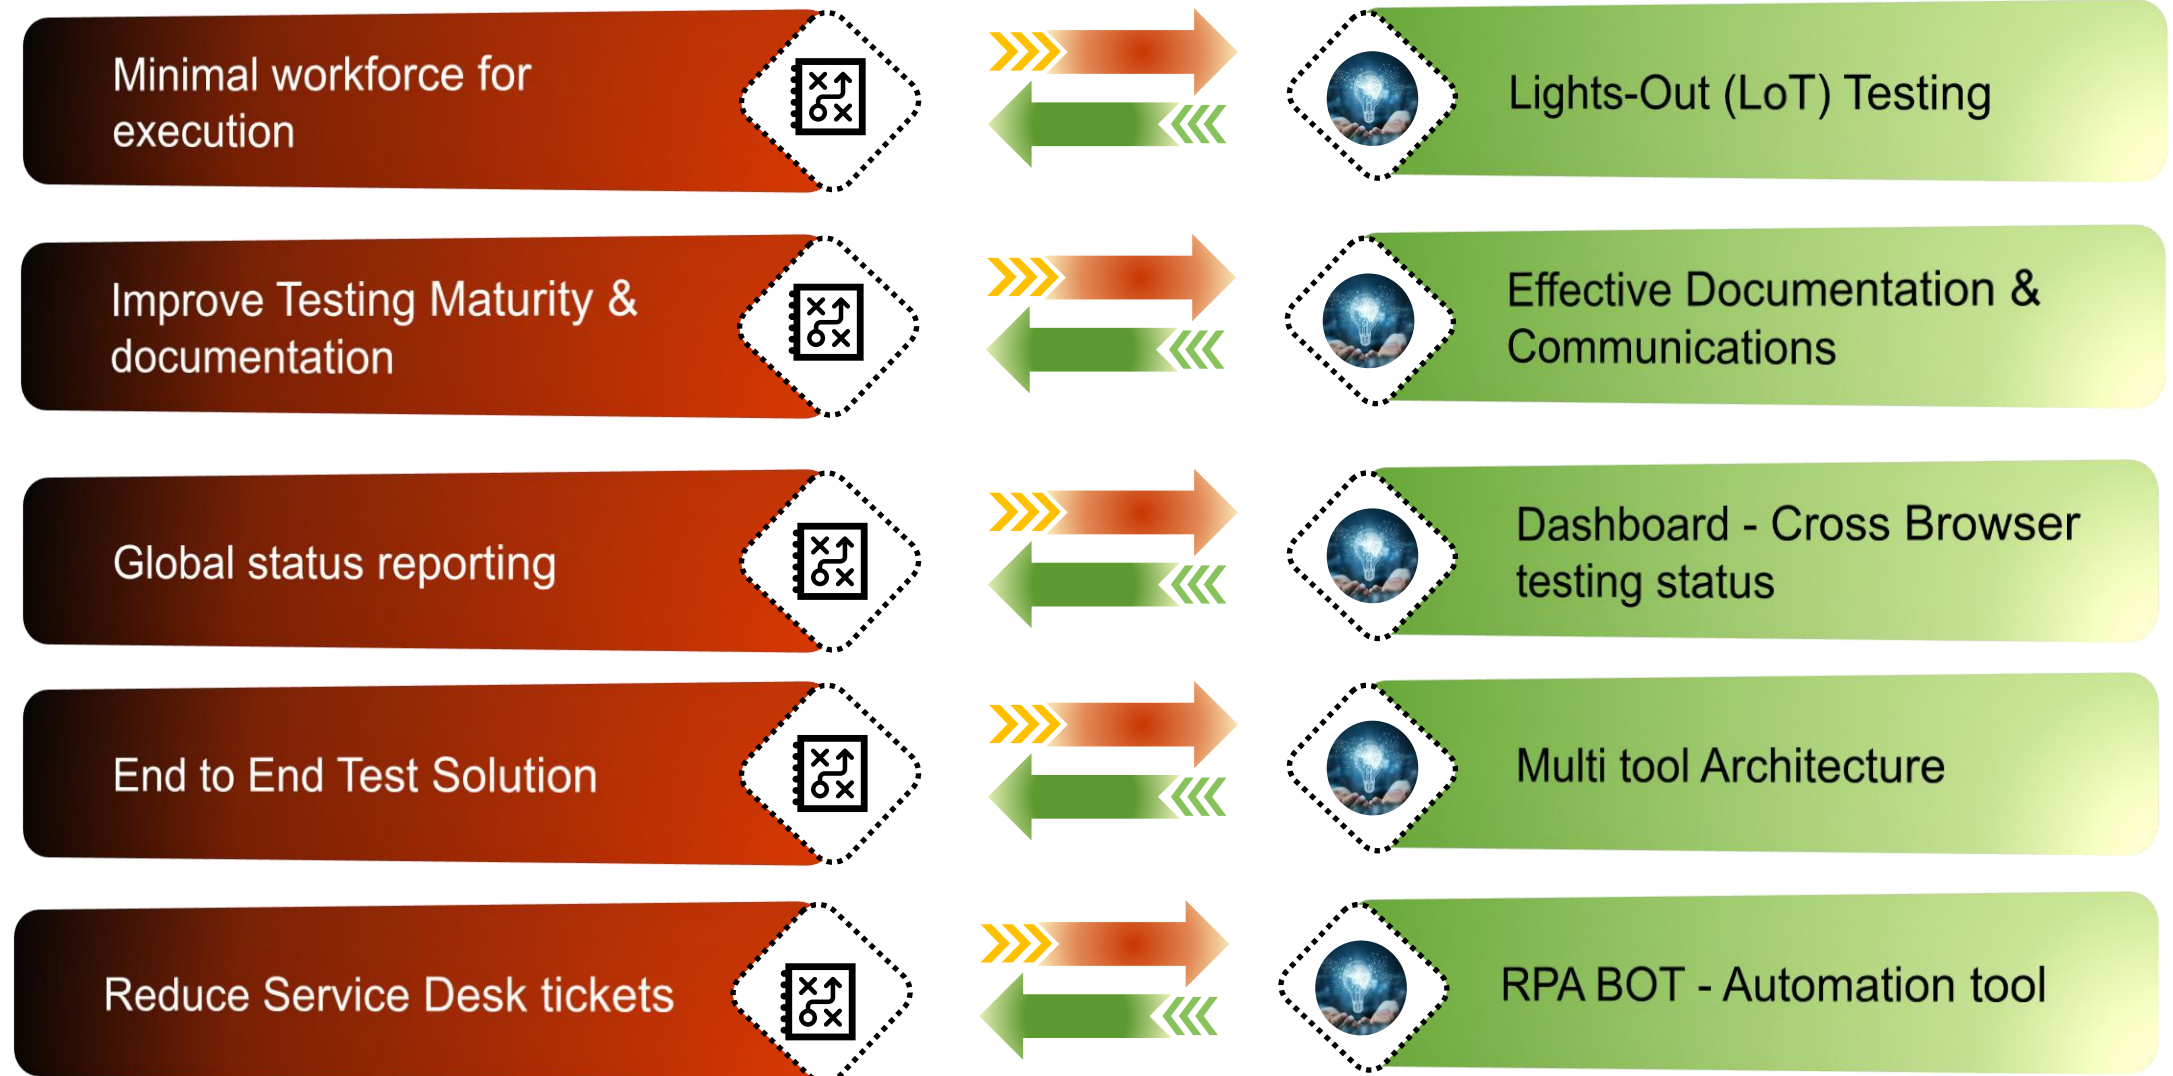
Minimal workforce for execution

Lights-Out (LoT) Testing

Improve Testing Maturity & documentation

Effective Documentation & Communications

Global status reporting

Dashboard - Cross Browser testing status

End to End Test Solution

Multi tool Architecture

Reduce Service Desk tickets

RPA BOT - Automation tool